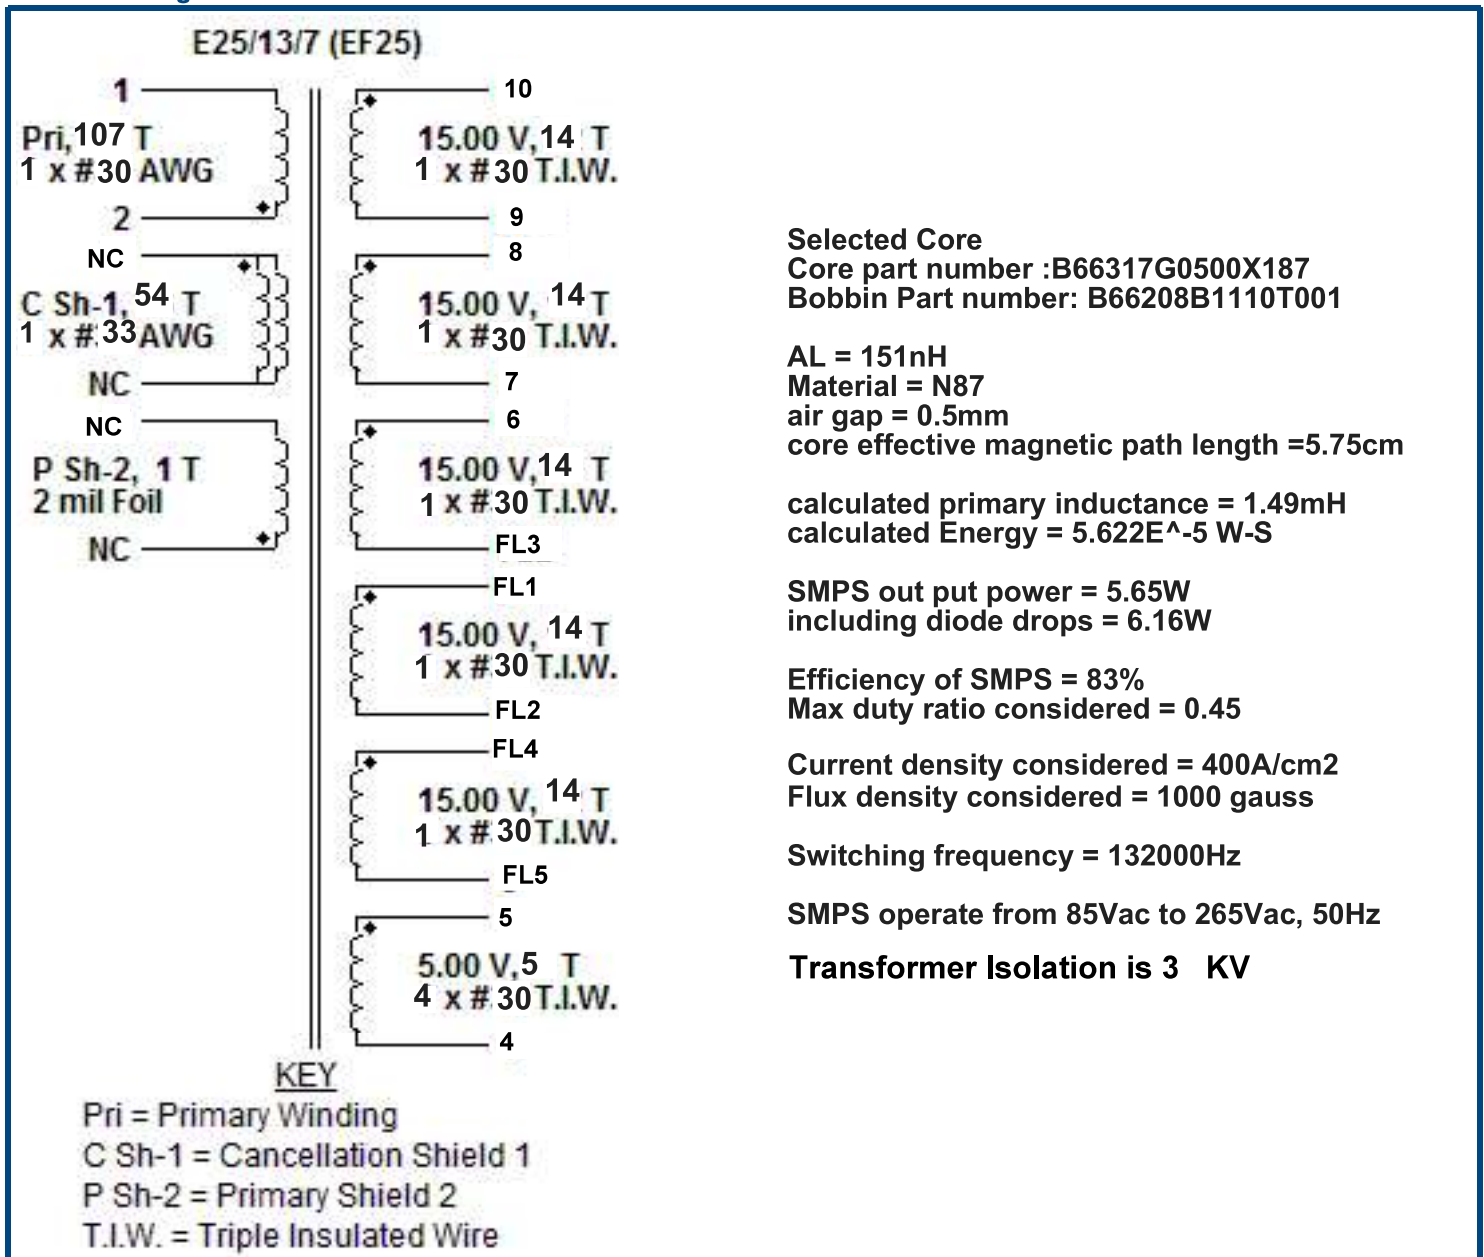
E25/13/7 (EF25)

1
Pri, 107 T
1 x #30 AWG
2

NC
C Sh-1, 54 T
1 x #33 AWG
NC

NC
P Sh-2, 1 T
2 mil Foil
NC

10
15.00 V, 14 T
1 x #30 T.I.W.
9

8
15.00 V, 14 T
1 x #30 T.I.W.
7

6
15.00 V, 14 T
1 x #30 T.I.W.
FL3

FL1
15.00 V, 14 T
1 x #30 T.I.W.
FL2

FL4
15.00 V, 14 T
1 x #30 T.I.W.
FL5

5
5.00 V, 5 T
4 x #30 T.I.W.
4

KEY
Pri = Primary Winding
C Sh-1 = Cancellation Shield 1
P Sh-2 = Primary Shield 2
T.I.W. = Triple Insulated Wire

Selected Core
Core part number :B66317G0500X187
Bobbin Part number: B66208B1110T001

AL = 151nH
Material = N87
air gap = 0.5mm
core effective magnetic path length =5.75cm

calculated primary inductance = 1.49mH
calculated Energy = 5.622E^-5 W-S

SMPS out put power = 5.65W
including diode drops = 6.16W

Efficiency of SMPS = 83%
Max duty ratio considered = 0.45

Current density considered = 400A/cm2
Flux density considered = 1000 gauss

Switching frequency = 132000Hz

SMPS operate from 85Vac to 265Vac, 50Hz

Transformer Isolation is 3 KV